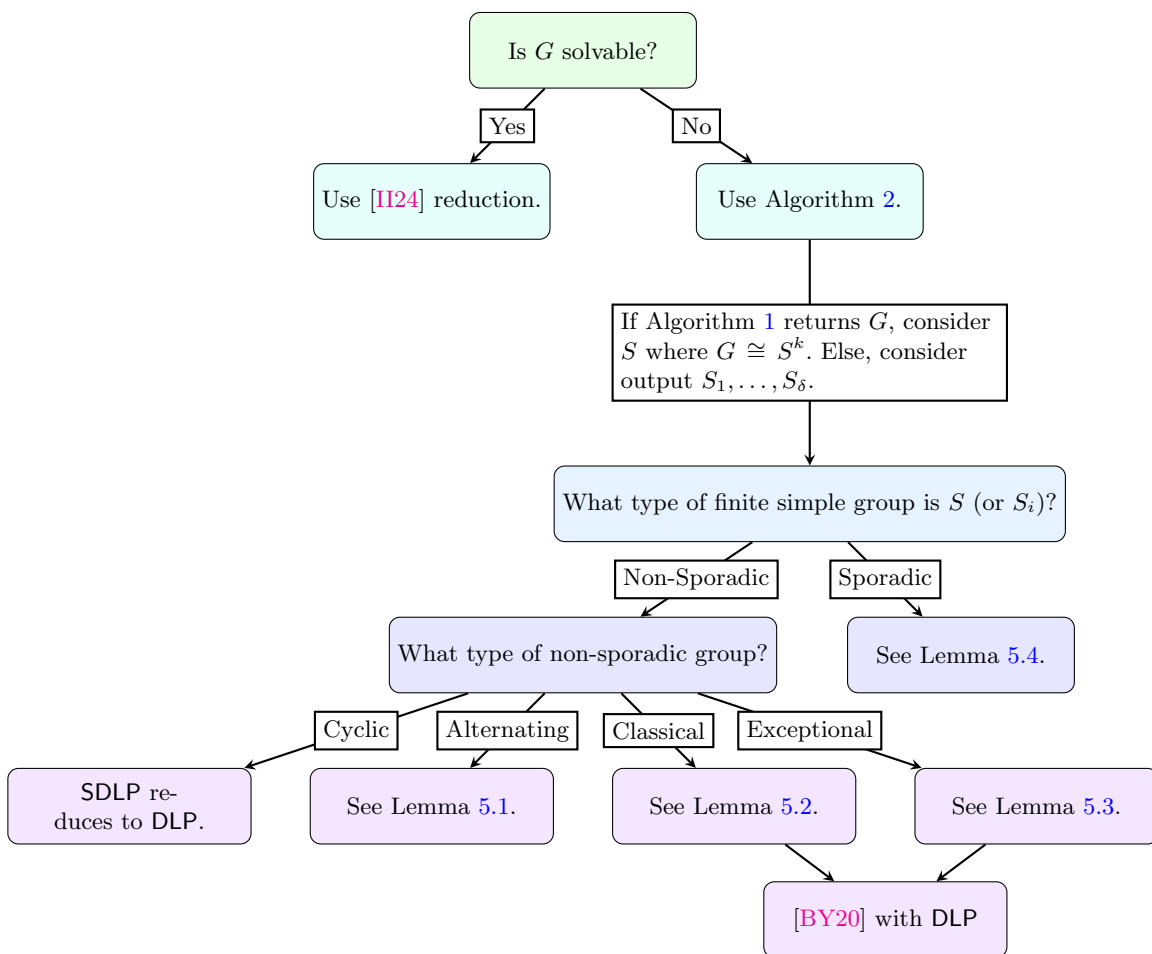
Is $G$ solvable?

Yes

No

Use [II24] reduction.

Use Algorithm 2.

If Algorithm 1 returns $G$, consider $S$ where $G \cong S^k$. Else, consider output $S_1, \ldots, S_\delta$.

What type of finite simple group is $S$ (or $S_i$)?

Non-Sporadic

Sporadic

What type of non-sporadic group?

See Lemma 5.4.

Cyclic

Alternating

Classical

Exceptional

SDLP reduces to DLP.

See Lemma 5.1.

See Lemma 5.2.

See Lemma 5.3.

[BY20] with DLP